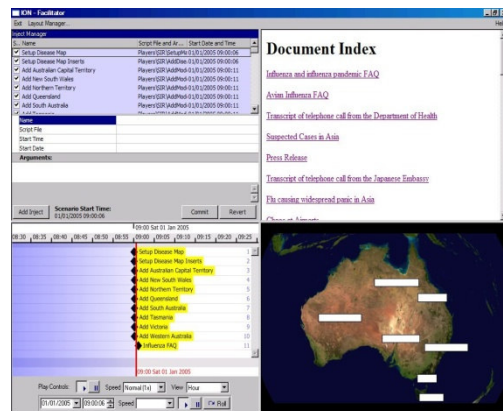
IDN - Facilitator
Exit Layout Manager...
Inject Manager
S... Name | Script File and Ar... | Start Date and Time
Setup Disease Map | Players\SIR\SetupMa 01/01/2005 09:00:06
Setup Disease Map Inserts | Players\SIR\AddDise 01/01/2005 09:00:06
Add Australian Capital Territory | Players\SIR\AddMedi 01/01/2005 09:00:11
Add New South Wales | Players\SIR\AddMedi 01/01/2005 09:00:11
Add Northern Territory | Players\SIR\AddMedi 01/01/2005 09:00:11
Add Queensland | Players\SIR\AddMedi 01/01/2005 09:00:11
Add South Australia | Players\SIR\AddMedi 01/01/2005 09:00:11
Name
Script File
Start Time
Start Date
Arguments:
Add Inject
Scenario Start Time:
01/01/2005 09:00:06
Commit
Revert
09:00 Sat 01 Jan 2005
08:30 08:35 08:40 08:45 08:50 08:55 09:00 09:05 09:10 09:15 09:20 09:25
Setup Disease Map 1
Setup Disease Map Inserts 2
Add Australian Capital Territory 3
Add New South Wales 4
Add Northern Territory 5
Add Queensland 6
Add South Australia 7
Add Tasmania 8
Add Victoria 9
Add Western Australia 10
Influenza FAQ 11
09:00 Sat 01 Jan 2005
Play Controls: Speed Normal (1x) View Hour
01/01/2005 09:00:06 Speed Roll
Document Index
Influenza and influenza pandemic FAQ
Avian Influenza FAQ
Transcript of telephone call from the Department of Health
Suspected Cases in Asia
Press Release
Transcript of telephone call from the Japanese Embassy
Flu causing widespread panic in Asia
Chaos at Airports